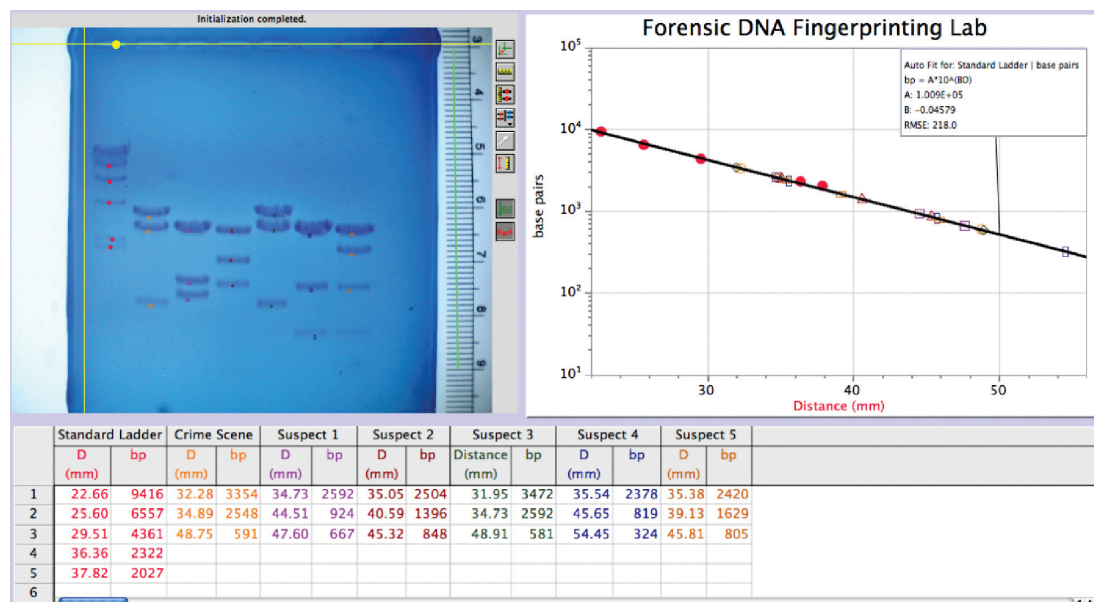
Initialization completed.

3
4
5
6
7
8
9

Forensic DNA Fingerprinting Lab

Auto Fit for: Standard Ladder | base pairs
bp = A*10^(BD)
A: 1.009E+05
B: -0.04579
RMSE: 218.0

$10^5$
$10^4$
$10^3$
$10^2$
$10^1$

base pairs

30
40
50

Distance (mm)

| | Standard Ladder | | Crime Scene | | Suspect 1 | | Suspect 2 | | Suspect 3 | | Suspect 4 | | Suspect 5 | |
|---|---|---|---|---|---|---|---|---|---|---|---|---|---|---|
| | D (mm) | bp | D (mm) | bp | D (mm) | bp | D (mm) | bp | Distance (mm) | bp | D (mm) | bp | D (mm) | bp |
| 1 | 22.66 | 9416 | 32.28 | 3354 | 34.73 | 2592 | 35.05 | 2504 | 31.95 | 3472 | 35.54 | 2378 | 35.38 | 2420 |
| 2 | 25.60 | 6557 | 34.89 | 2548 | 44.51 | 924 | 40.59 | 1396 | 34.73 | 2592 | 45.65 | 819 | 39.13 | 1629 |
| 3 | 29.51 | 4361 | 48.75 | 591 | 47.60 | 667 | 45.32 | 848 | 48.91 | 581 | 54.45 | 324 | 45.81 | 805 |
| 4 | 36.36 | 2322 | | | | | | | | | | | | |
| 5 | 37.82 | 2027 | | | | | | | | | | | | |
| 6 | | | | | | | | | | | | | | |